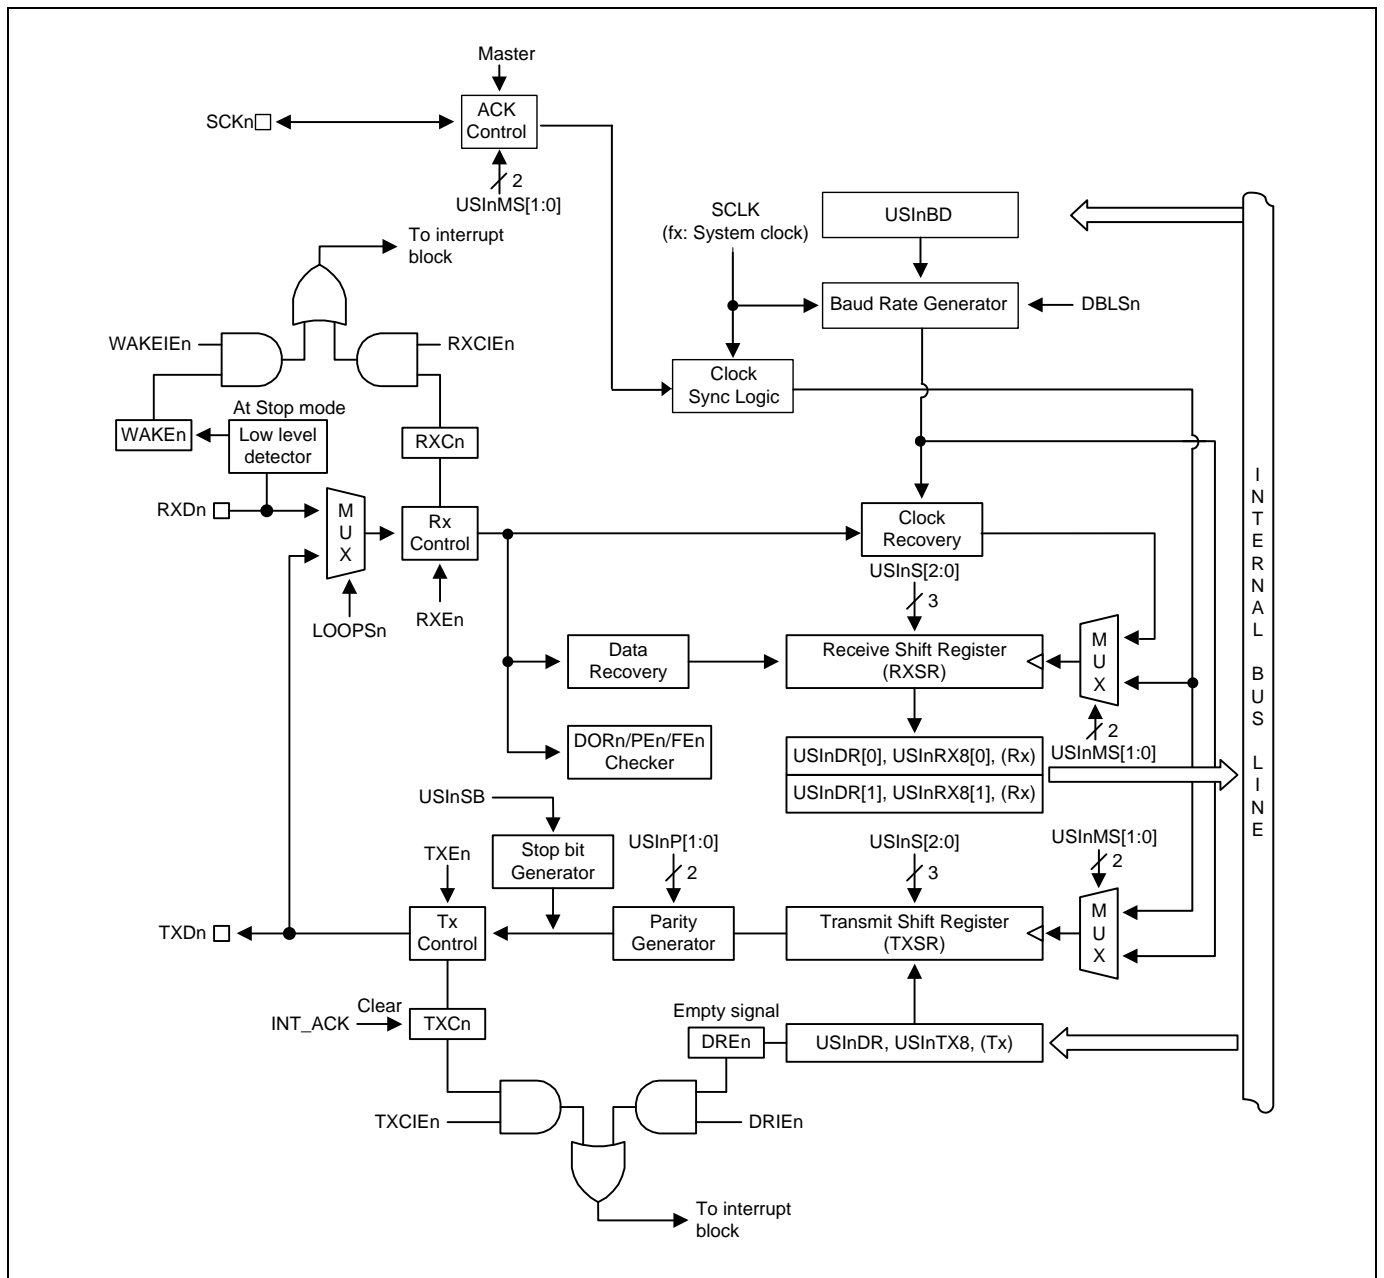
Master
SCKn
ACK Control
2
USInMS[1:0]
To interrupt block
SCLK (fx: System clock)
USInBD
Baud Rate Generator
DBLSn
WAKEIEn
RXCIEn
Clock Sync Logic
At Stop mode
WAKEn
Low level detector
RXCn
RXDn
M U X
Rx Control
Clock Recovery
LOOPSn
RXEn
USInS[2:0]
3
Data Recovery
Receive Shift Register (RXSR)
M U X
2
DORn/PEn/FEn Checker
USInDR[0], USInRX8[0], (Rx)
USInMS[1:0]
USInDR[1], USInRX8[1], (Rx)
USInSB
Stop bit Generator
USInP[1:0]
USInS[2:0]
USInMS[1:0]
TXEn
2
3
2
TXDn
Tx Control
Parity Generator
Transmit Shift Register (TXSR)
M U X
Clear
INT_ACK
TXCn
Empty signal
DREn
USInDR, USInTX8, (Tx)
TXCIEn
DRIEn
To interrupt block
I N T E R N A L B U S L I N E